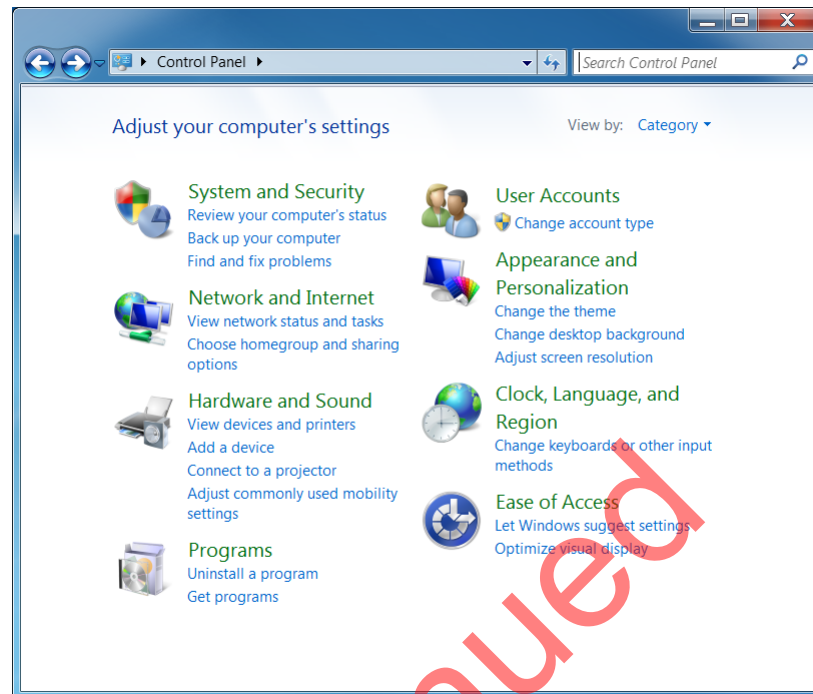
Control Panel

Search Control Panel

Adjust your computer's settings

View by: Category

System and Security
Review your computer's status
Back up your computer
Find and fix problems

Network and Internet
View network status and tasks
Choose homegroup and sharing options

Hardware and Sound
View devices and printers
Add a device
Connect to a projector
Adjust commonly used mobility settings

Programs
Uninstall a program
Get programs

User Accounts
Change account type

Appearance and Personalization
Change the theme
Change desktop background
Adjust screen resolution

Clock, Language, and Region
Change keyboards or other input methods

Ease of Access
Let Windows suggest settings
Optimize visual display

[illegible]nued